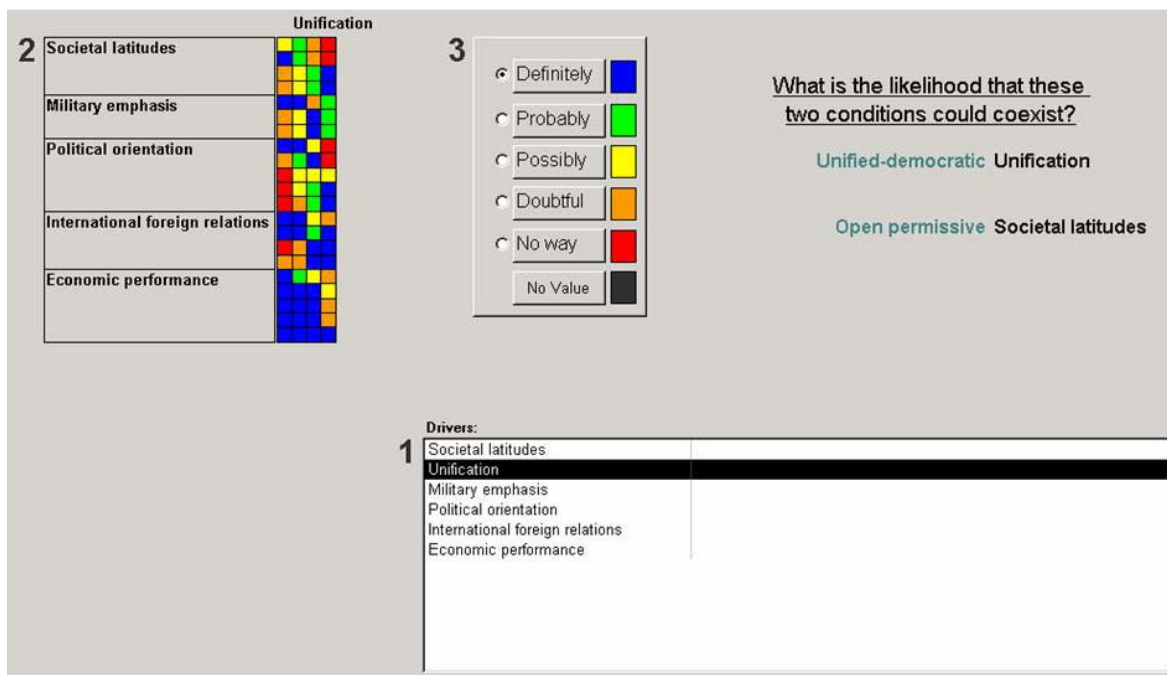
Unification

2

Societal latitudes

Military emphasis

Political orientation

International foreign relations

Economic performance

3

Definitely

Probably

Possibly

Doubtful

No way

No Value

What is the likelihood that these two conditions could coexist?

Unified-democratic Unification

Open permissive Societal latitudes

Drivers:

1

Societal latitudes
Unification
Military emphasis
Political orientation
International foreign relations
Economic performance